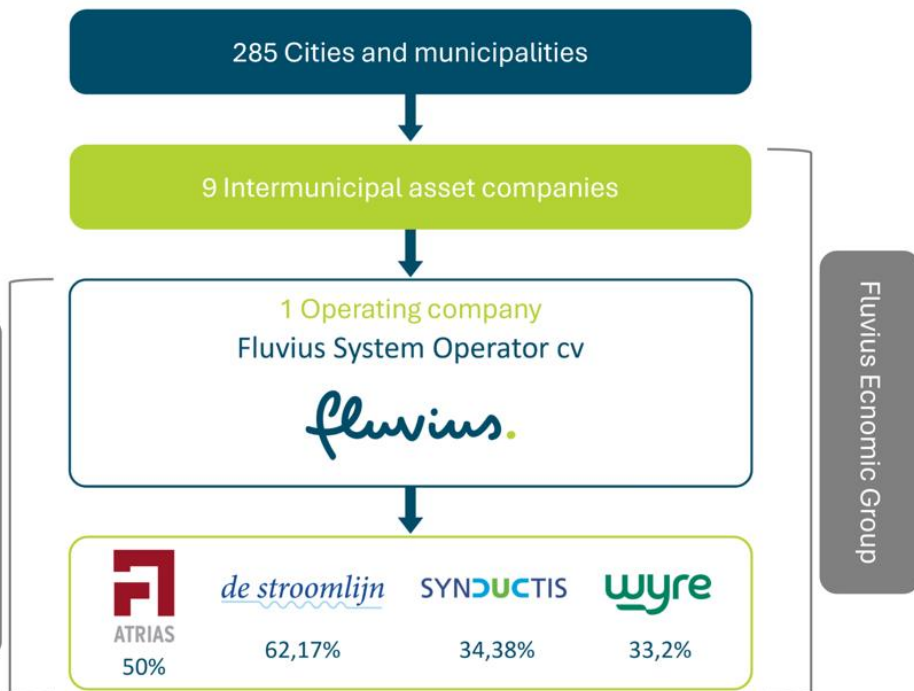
285 Cities and municipalities

9 Intermunicipal asset companies

1 Operating company
Fluvius System Operator cv

fluvius.

ATRIAS
50%

de stroomlijn
62,17%

SYNDUCTIS
34,38%

wyre
33,2%

Fluvius Ecnomic Group